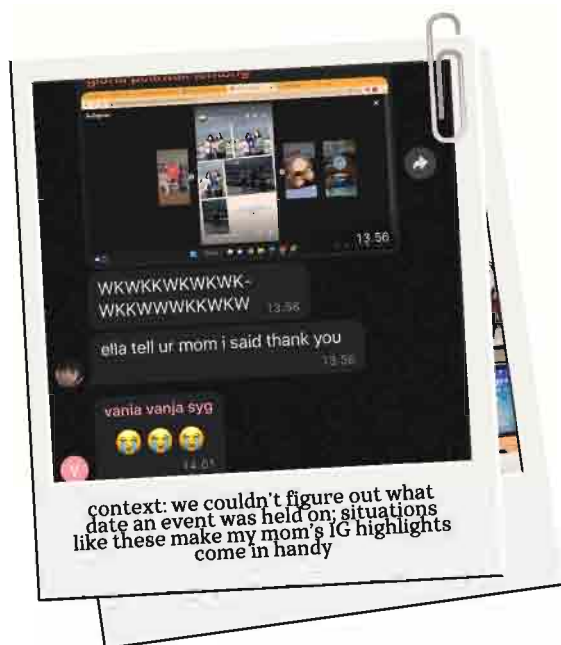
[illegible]

13.56

WKWKKWKWKWK-WKKWWWKKWKW 13.56

ella tell ur mom i said thank you 13.56

vania vanja syg

😭😭😭 14.01

context: we couldn't figure out what date an event was held on; situations like these make my mom's IG highlights come in handy